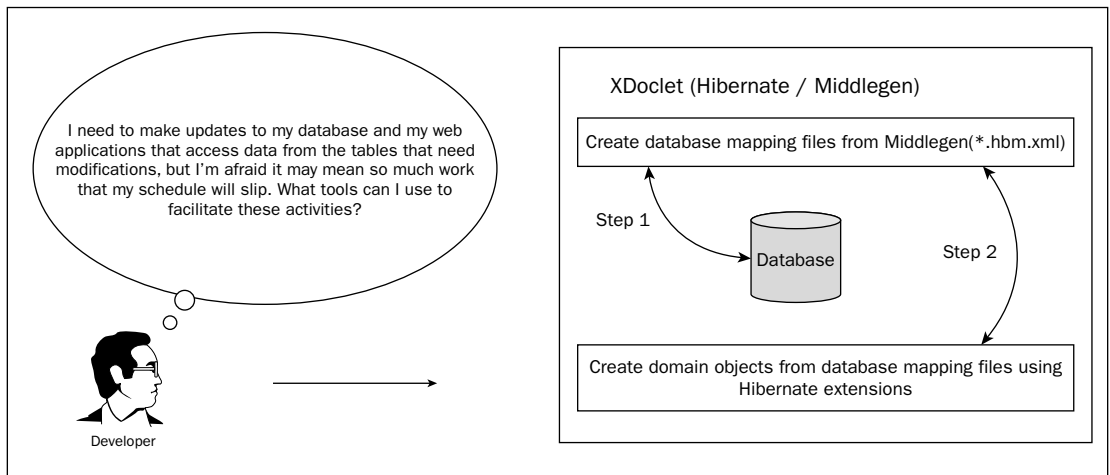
I need to make updates to my database and my web applications that access data from the tables that need modifications, but I'm afraid it may mean so much work that my schedule will slip. What tools can I use to facilitate these activities?

Developer

XDoclet (Hibernate / Middlegen)

Create database mapping files from Middlegen(*.hbm.xml)

Step 1

Database

Step 2

Create domain objects from database mapping files using Hibernate extensions